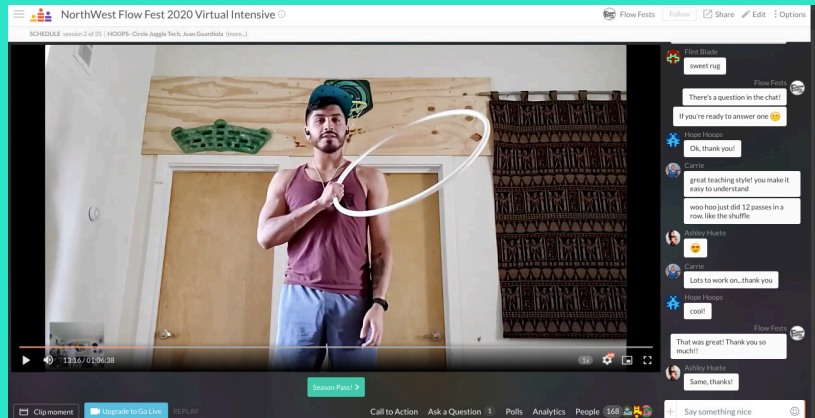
NorthWest Flow Fest 2020 Virtual Intensive

Flow Fests Follow Share Edit Options

SCHEDULE session 2 of 35 | HOOPS- Circle Juggle Tech. Juan Guardiola (more...)

Flint Blade
sweet rug

Flow Fests
There's a question in the chat!
If you're ready to answer one 🙂

Hope Hoops
Ok, thank you!

Carrie
great teaching style! you make it easy to understand
woo hoo just did 12 passes in a row. like the shuffle

Ashley Huete
😍

Carrie
Lots to work on...thank you

Hope Hoops
cool!

Flow Fests
That was great! Thank you so much!!

Ashley Huete
Same, thanks!

13:16 / 01:06:38

1x

Season Pass!

Clip moment Upgrade to Go Live REPLAY

Call to Action Ask a Question 1 Polls Analytics People 168

Say something nice